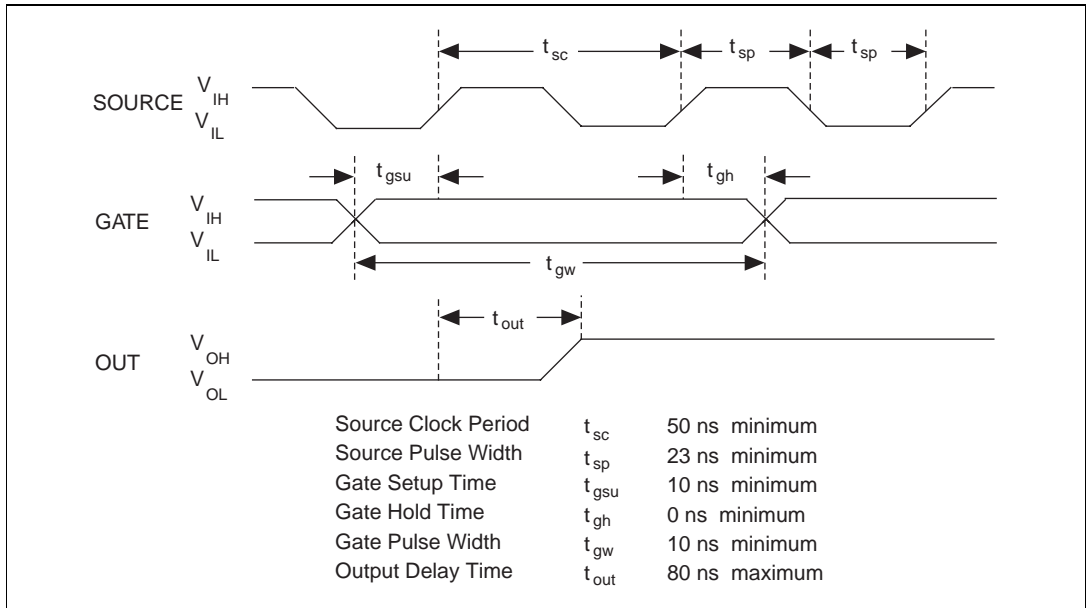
$t_{sc}$ $t_{sp}$ $t_{sp}$

SOURCE $V_{IH}$ $V_{IL}$

$t_{gsu}$ $t_{gh}$

GATE $V_{IH}$ $V_{IL}$

$t_{gw}$

$t_{out}$

OUT $V_{OH}$ $V_{OL}$

| | | |
|---|---|---|
| Source Clock Period | $t_{sc}$ | 50 ns minimum |
| Source Pulse Width | $t_{sp}$ | 23 ns minimum |
| Gate Setup Time | $t_{gsu}$ | 10 ns minimum |
| Gate Hold Time | $t_{gh}$ | 0 ns minimum |
| Gate Pulse Width | $t_{gw}$ | 10 ns minimum |
| Output Delay Time | $t_{out}$ | 80 ns maximum |